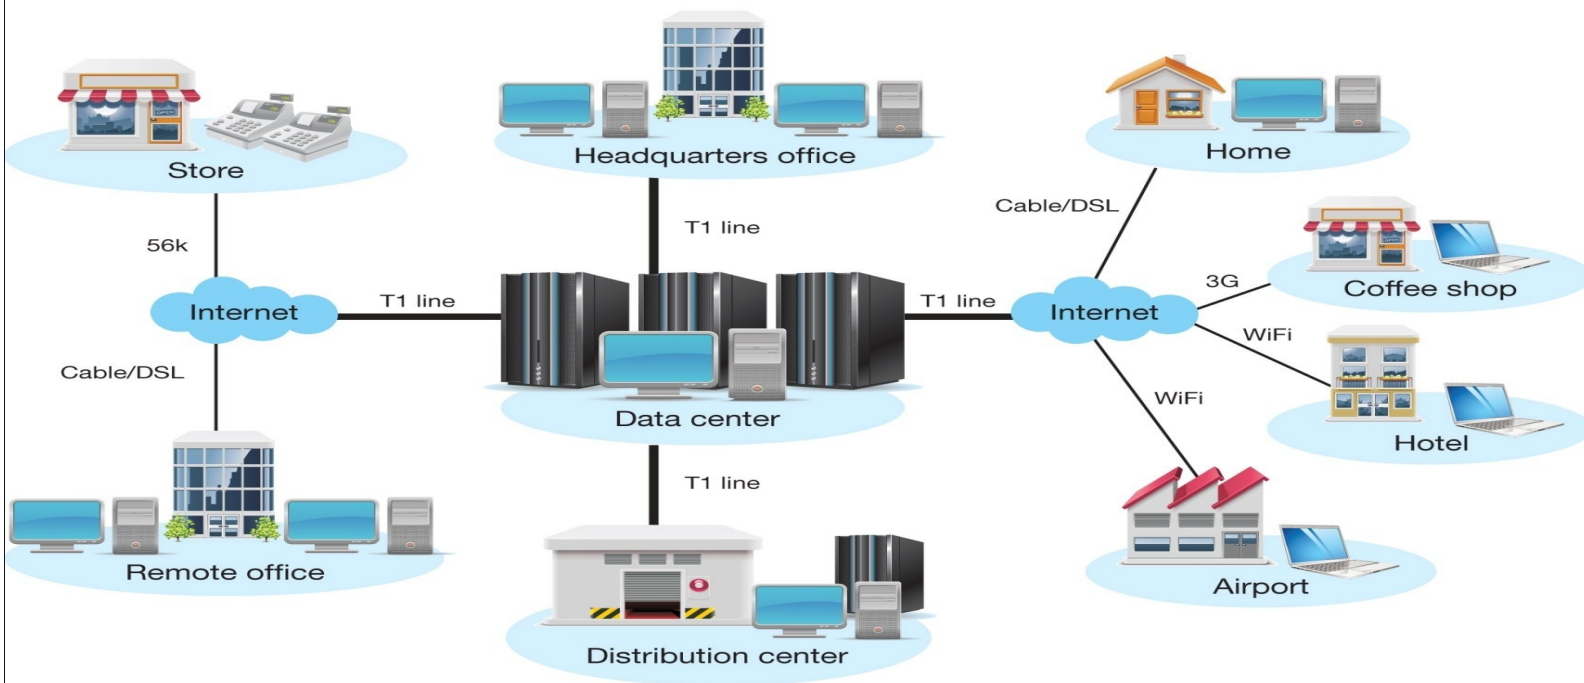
Store

56k

Internet

Cable/DSL

Remote office

Headquarters office

T1 line

T1 line

Data center

T1 line

Distribution center

T1 line

Home

Cable/DSL

Internet

3G

Coffee shop

WiFi

WiFi

Hotel

Airport